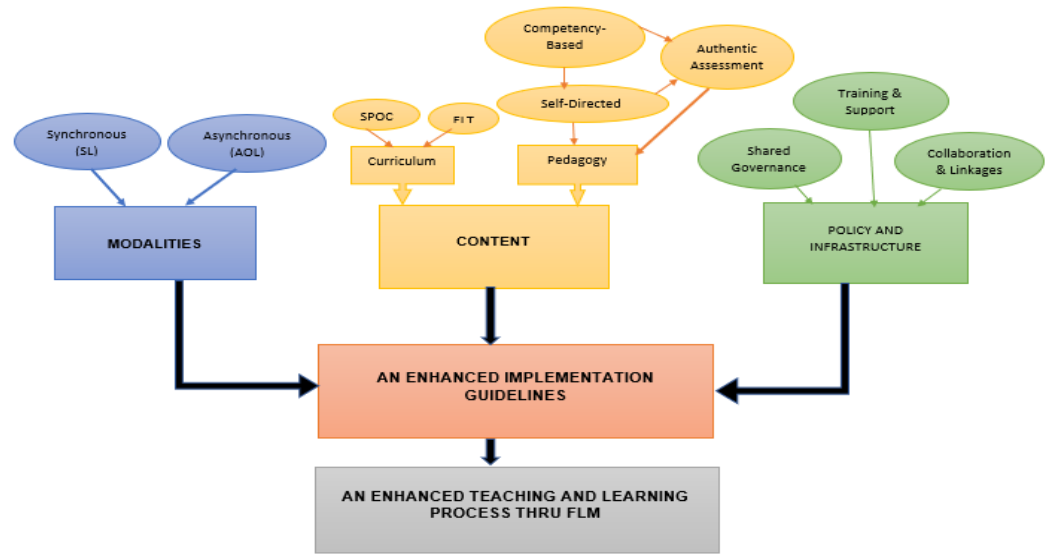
Competency-Based

Authentic Assessment

Self-Directed

SPOC

FIT

Curriculum

Pedagogy

Training & Support

Shared Governance

Collaboration & Linkages

Synchronous (SL)

Asynchronous (AOL)

MODALITIES

CONTENT

POLICY AND INFRASTRUCTURE

AN ENHANCED IMPLEMENTATION GUIDELINES

AN ENHANCED TEACHING AND LEARNING PROCESS THRU FLM